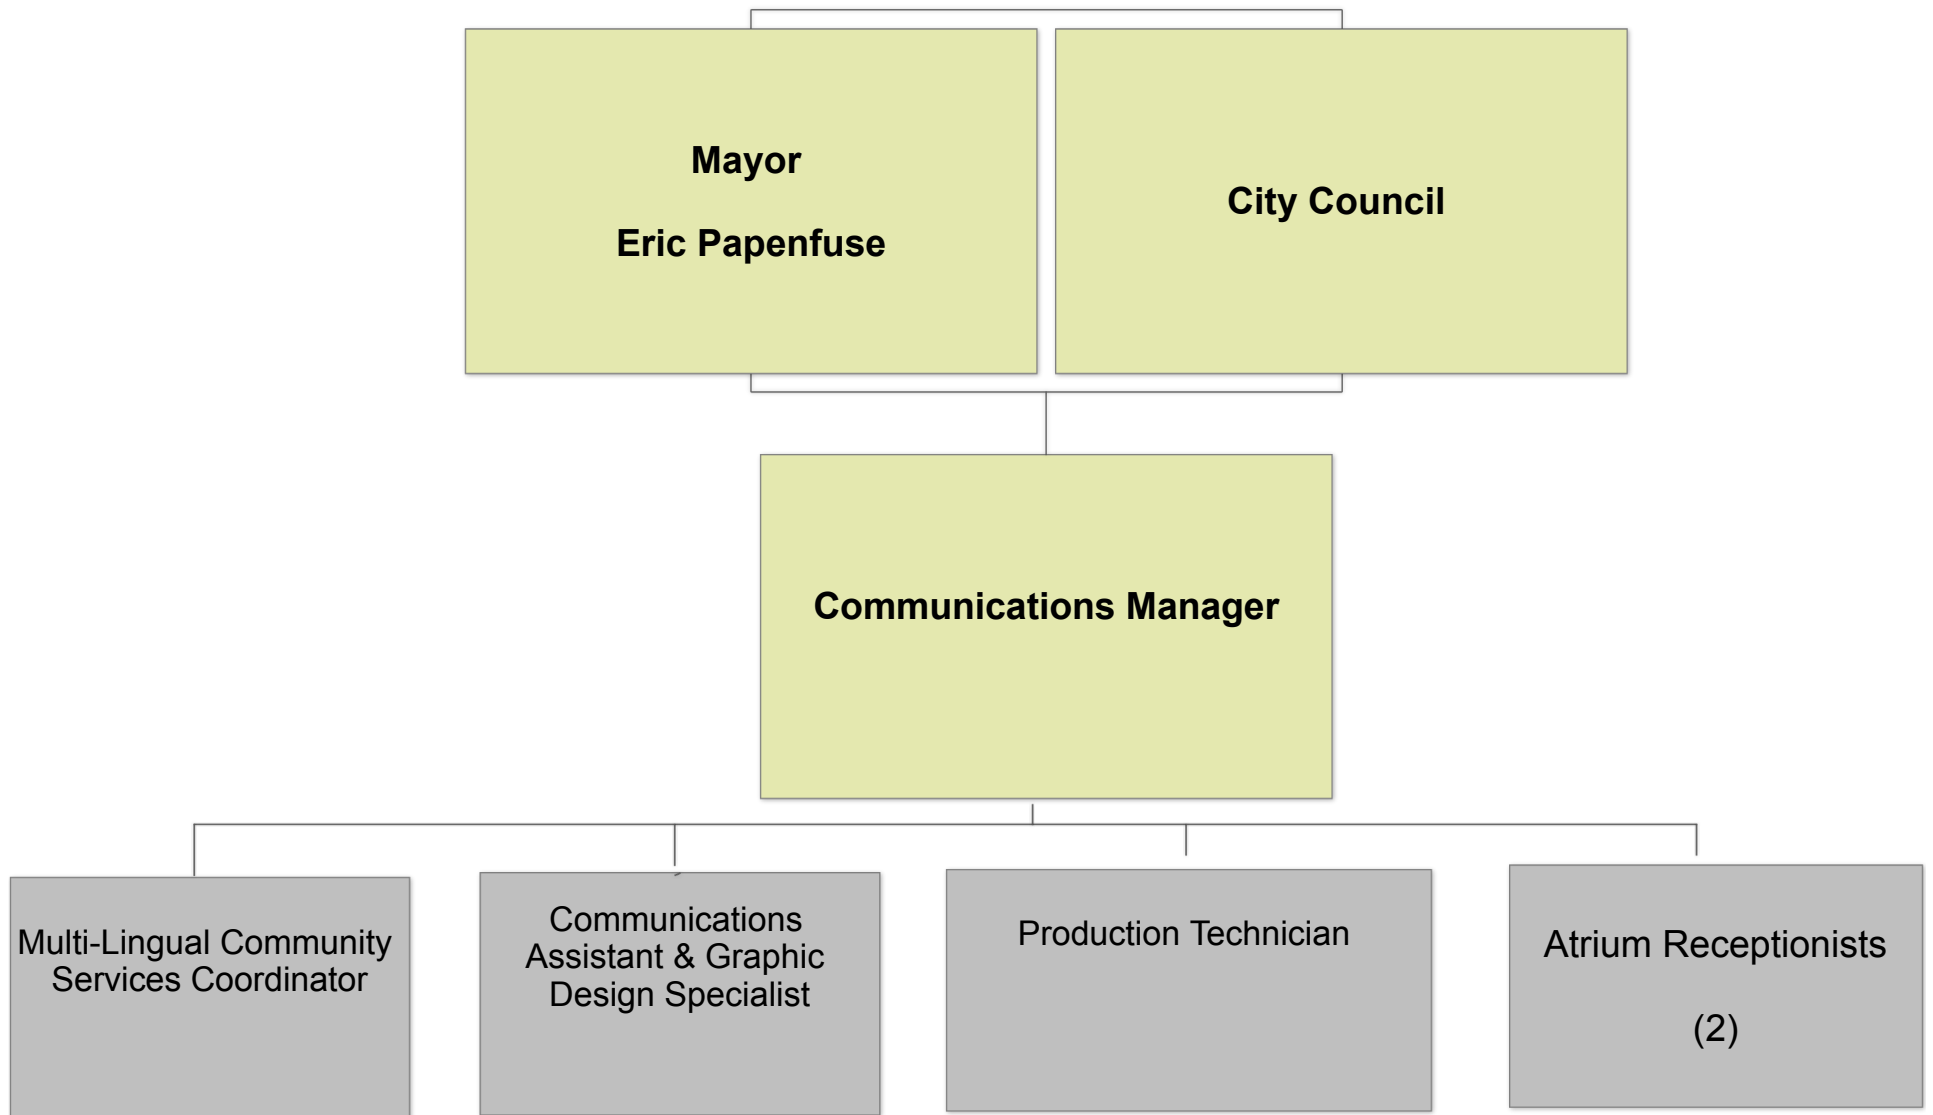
Mayor

Eric Papenfuse

City Council

Communications Manager

Multi-Lingual Community Services Coordinator

Communications Assistant & Graphic Design Specialist

Production Technician

Atrium Receptionists

(2)